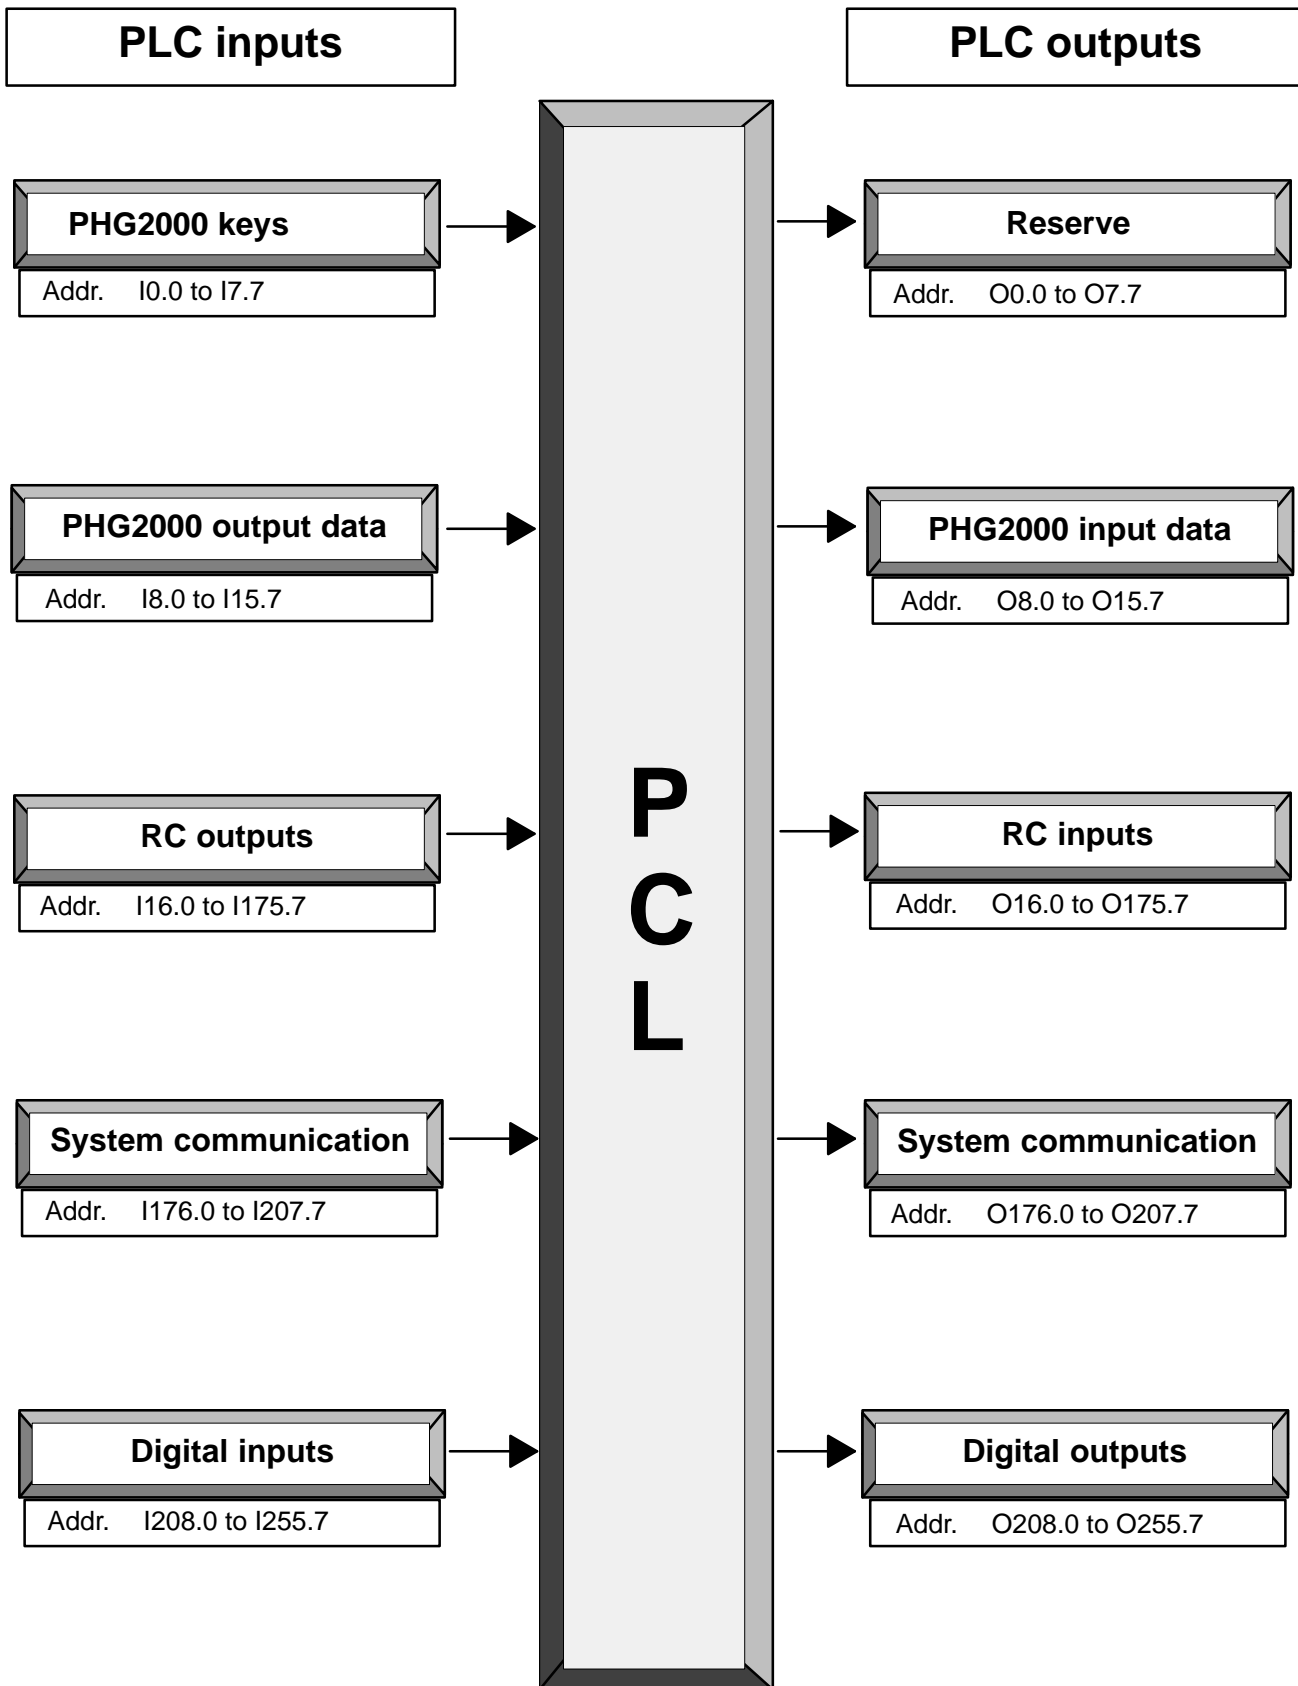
PLC inputs

PLC outputs

PHG2000 keys
Addr. I0.0 to I7.7

Reserve
Addr. O0.0 to O7.7

PHG2000 output data
Addr. I8.0 to I15.7

PHG2000 input data
Addr. O8.0 to O15.7

P
C
L

RC outputs
Addr. I16.0 to I175.7

RC inputs
Addr. O16.0 to O175.7

System communication
Addr. I176.0 to I207.7

System communication
Addr. O176.0 to O207.7

Digital inputs
Addr. I208.0 to I255.7

Digital outputs
Addr. O208.0 to O255.7